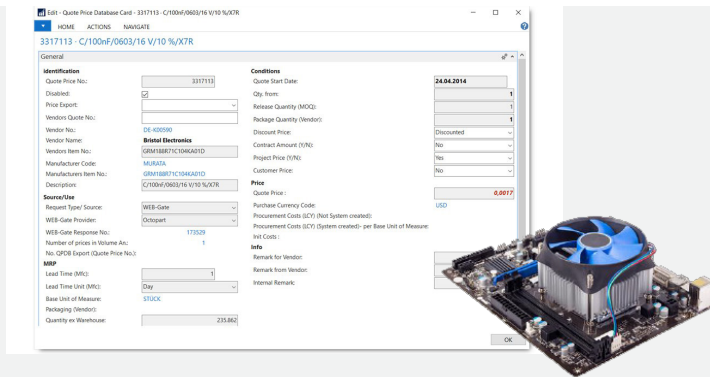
Edit - Quote Price Database Card - 3317113 · C/100nF/0603/16 V/10 %/X7R

HOME ACTIONS NAVIGATE

3317113 · C/100nF/0603/16 V/10 %/X7R

General

Identification
Quote Price No.: 3317113
Disabled: ☑
Price Export:
Vendors Quote No.:
Vendor No.: DE-K00590
Vendor Name: Bristol Electronics
Vendors Item No.: GRM188R71C104KA01D
Manufacturer Code: MURATA
Manufacturers Item No.: GRM188R71C104KA01D
Description: C/100nF/0603/16 V/10 %/X7R

Source/Use
Request Type/ Source: WEB-Gate
WEB-Gate Provider: Octopart
WEB-Gate Response No.: 173529
Number of prices in Volume An.: 1
No. QPDB Export (Quote Price No.):

MRP
Lead Time (Mfc): 1
Lead Time Unit (Mfc): Day
Base Unit of Measure: STÜCK
Packaging (Vendor):
Quantity ex Warehouse: 235.862

Conditions
Quote Start Date: 24.04.2014
Qty. from: 1
Release Quantity (MOQ): 1
Package Quantity (Vendor): 1
Discount Price: Discounted
Contract Amount (Y/N): No
Project Price (Y/N): Yes
Customer Price: No

Price
Quote Price : 0,0017
Purchase Currency Code: USD
Procurement Costs (LCY) (Not System created):
Procurement Costs (LCY) (System created)- per Base Unit of Measure:
Init Costs :

Info
Remark for Vendor:
Remark from Vendor:
Internal Remark:

OK